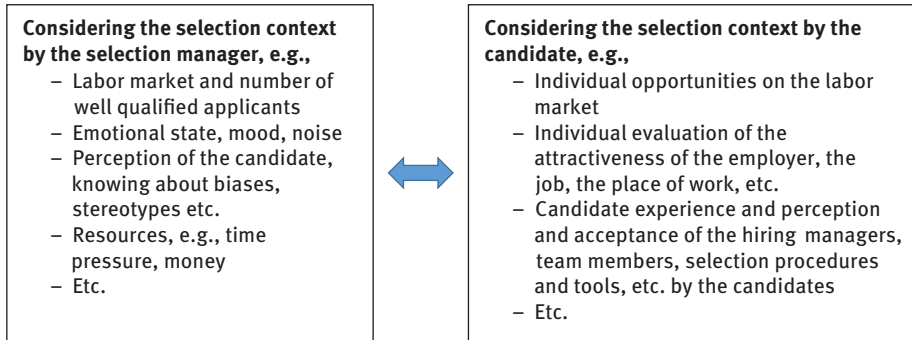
**Considering the selection context by the selection manager, e.g.,**
– Labor market and number of well qualified applicants
– Emotional state, mood, noise
– Perception of the candidate, knowing about biases, stereotypes etc.
– Resources, e.g., time pressure, money
– Etc.

**Considering the selection context by the candidate, e.g.,**
– Individual opportunities on the labor market
– Individual evaluation of the attractiveness of the employer, the job, the place of work, etc.
– Candidate experience and perception and acceptance of the hiring managers, team members, selection procedures and tools, etc. by the candidates
– Etc.